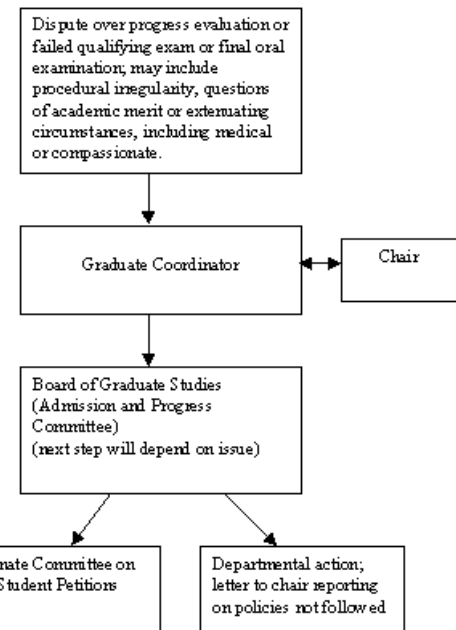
Dispute over progress evaluation or failed qualifying exam or final oral examination; may include procedural irregularity, questions of academic merit or extenuating circumstances, including medical or compassionate.

Graduate Coordinator

Chair

Board of Graduate Studies (Admission and Progress Committee) (next step will depend on issue)

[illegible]nate Committee on Student Petitions

Departmental action; letter to chair reporting on policies not followed